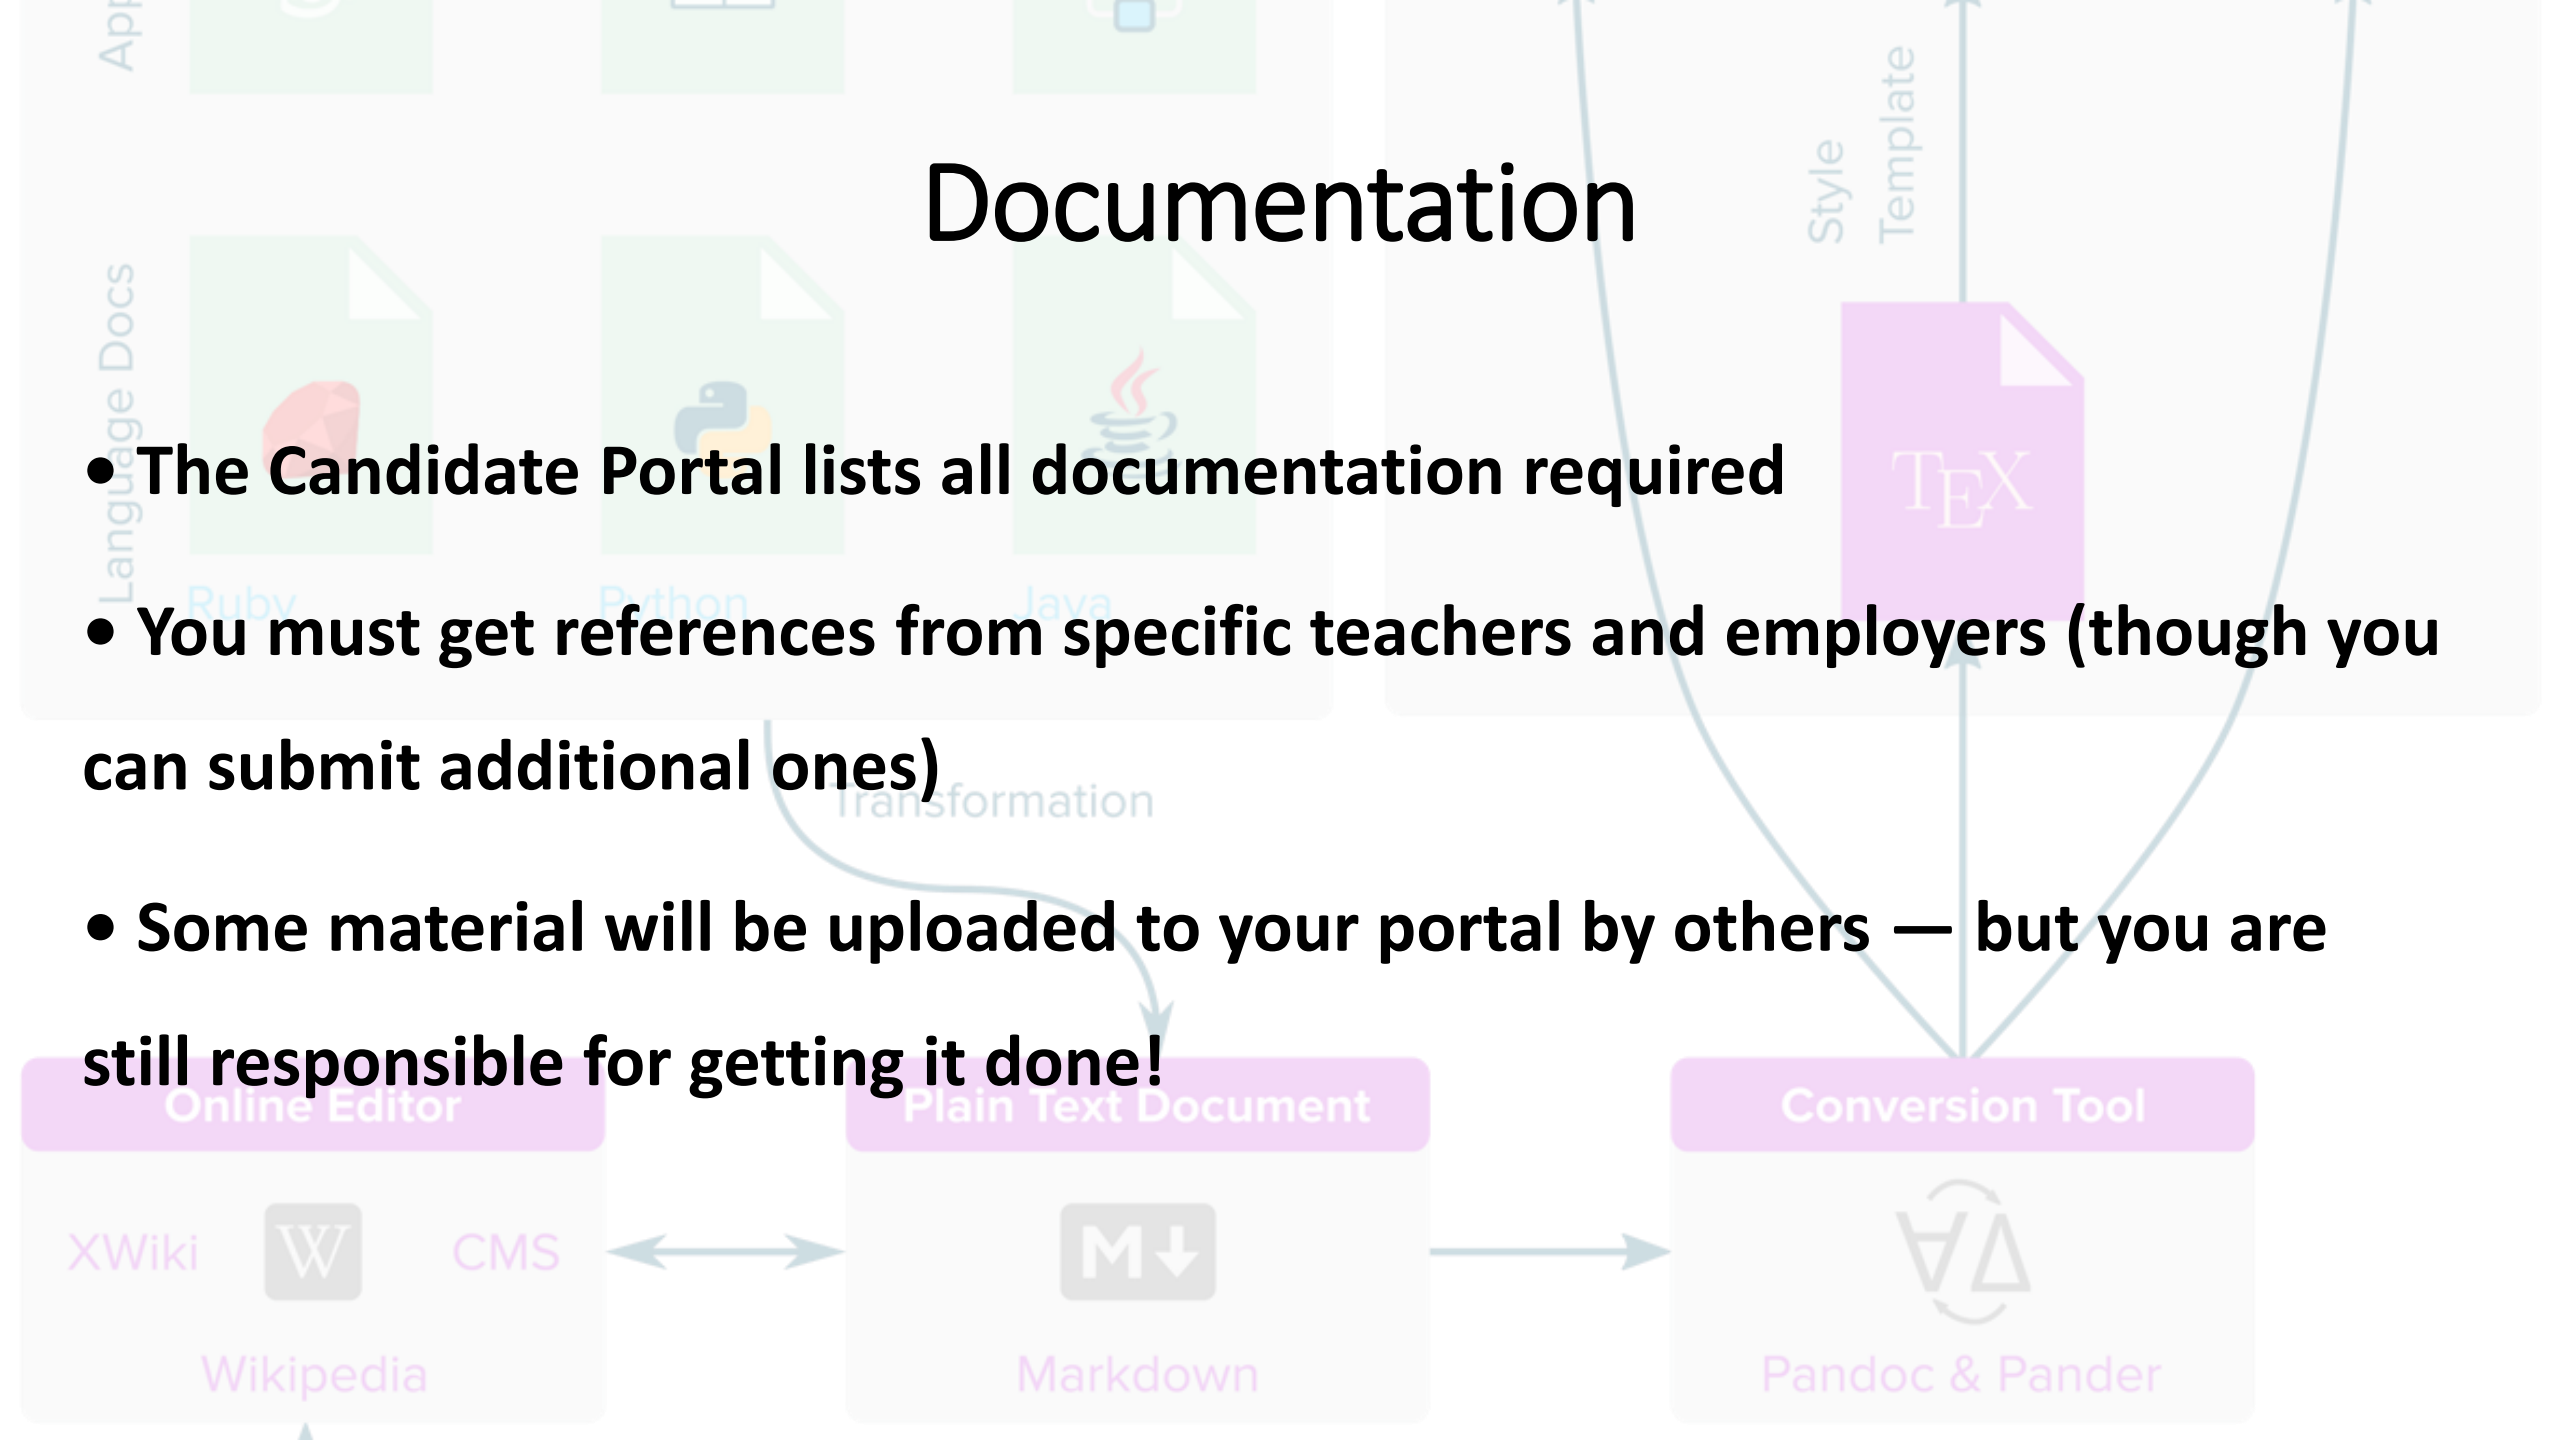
Documentation

• The Candidate Portal lists all documentation required

• You must get references from specific teachers and employers (though you can submit additional ones)

• Some material will be uploaded to your portal by others — but you are still responsible for getting it done!

App

Language Docs

Ruby

Python

Java

Style

Template

$\TeX$

Transformation

Online Editor

Plain Text Document

Conversion Tool

XWiki

CMS

Wikipedia

Markdown

Pandoc & Pander